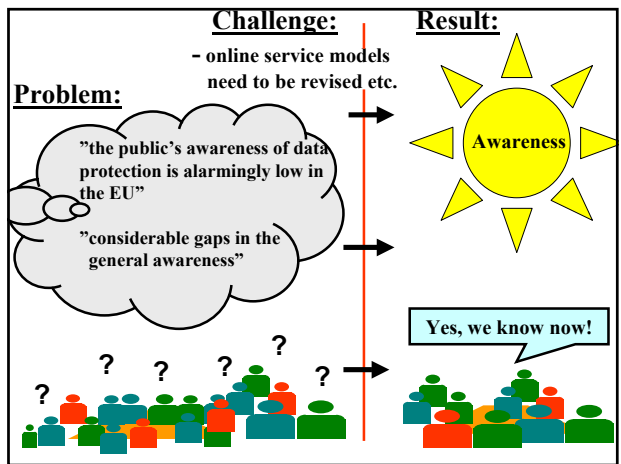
Challenge:

Result:

- online service models need to be revised etc.

Problem:

”the public’s awareness of data protection is alarmingly low in the EU”

”considerable gaps in the general awareness”

Awareness

Yes, we know now!

? ? ? ? ? ?